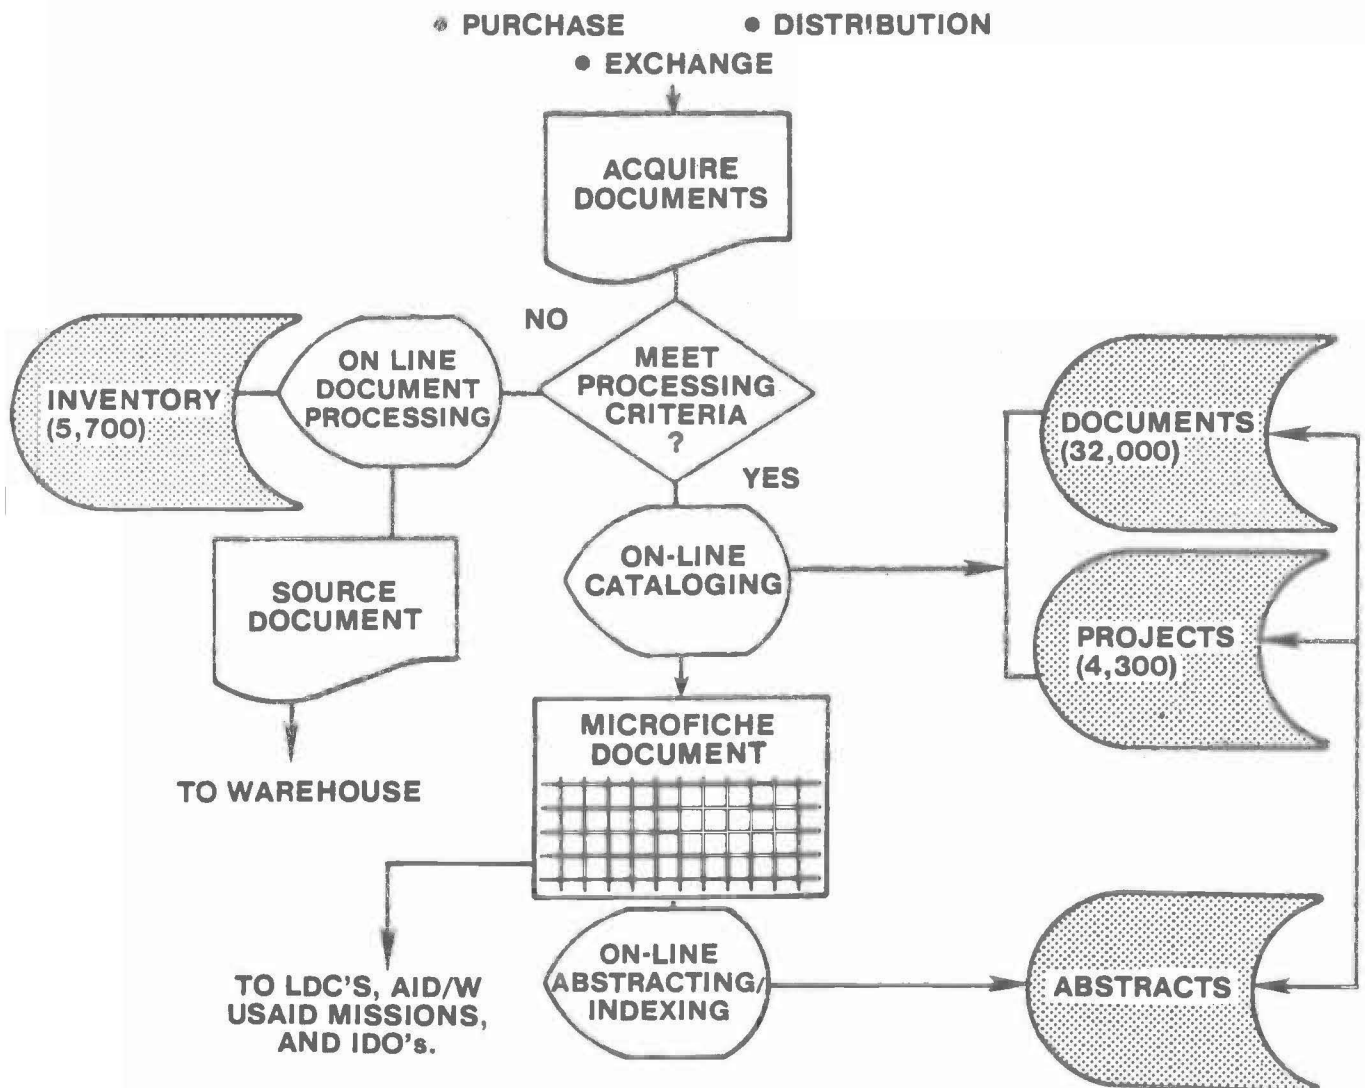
• PURCHASE • DISTRIBUTION
• EXCHANGE

ACQUIRE DOCUMENTS

NO

MEET PROCESSING CRITERIA ?

YES

INVENTORY (5,700)

ON LINE DOCUMENT PROCESSING

SOURCE DOCUMENT

TO WAREHOUSE

ON-LINE CATALOGING

DOCUMENTS (32,000)

PROJECTS (4,300)

MICROFICHE DOCUMENT

TO LDC'S, AID/W USAID MISSIONS, AND IDO's.

ON-LINE ABSTRACTING/ INDEXING

ABSTRACTS